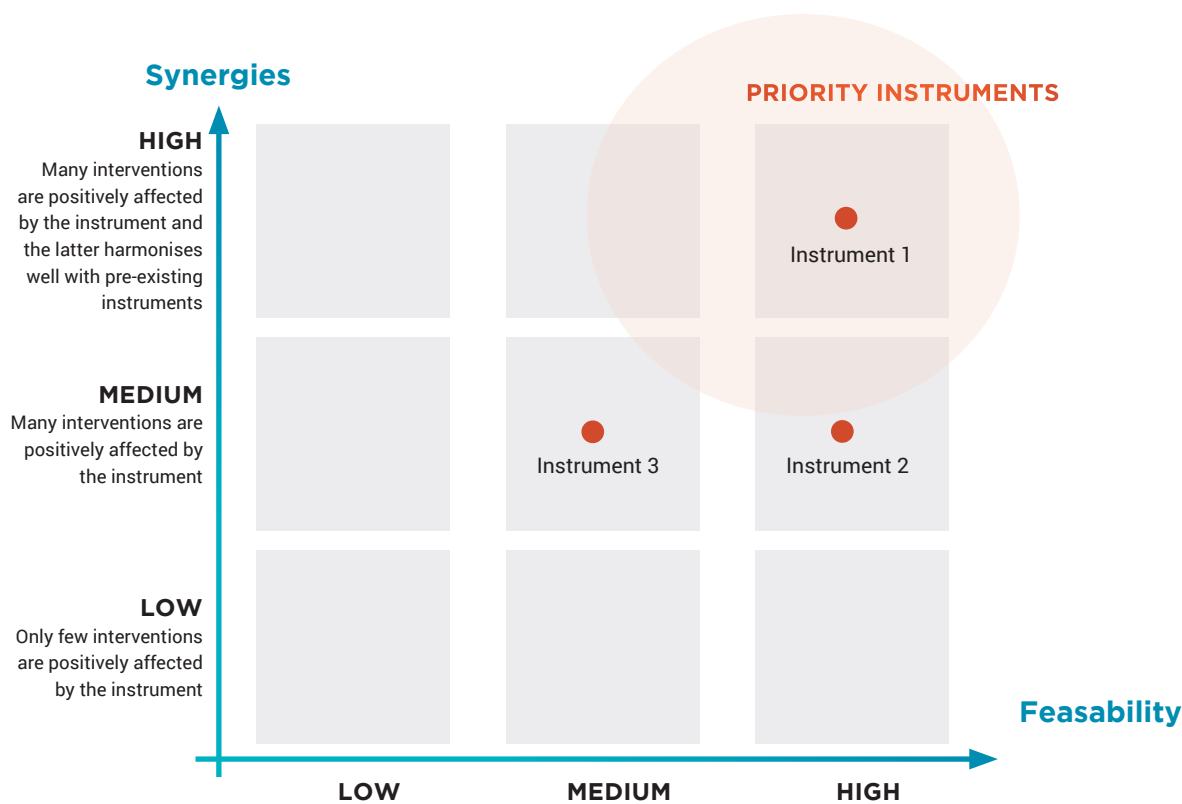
Synergies

PRIORITY INSTRUMENTS

HIGH
Many interventions are positively affected by the instrument and the latter harmonises well with pre-existing instruments

Instrument 1

MEDIUM
Many interventions are positively affected by the instrument

Instrument 3

Instrument 2

LOW
Only few interventions are positively affected by the instrument

Feasability

LOW

MEDIUM

HIGH